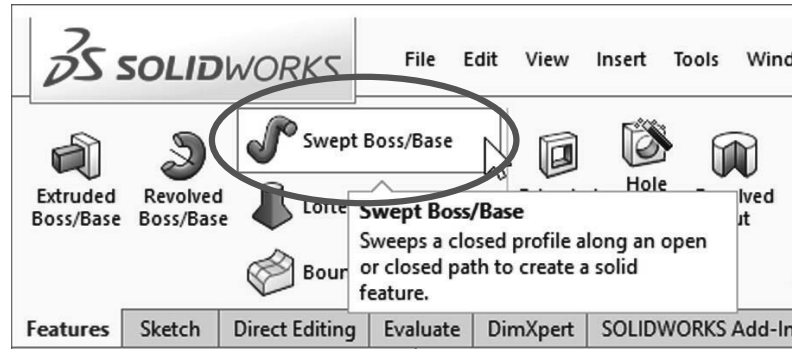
SOLIDWORKS

File Edit View Insert Tools Wind

Extruded Boss/Base

Revolved Boss/Base

Swept Boss/Base

Lofte

Boun

Hole

lved ut

Swept Boss/Base

Sweeps a closed profile along an open or closed path to create a solid feature.

Features | Sketch | Direct Editing | Evaluate | DimXpert | SOLIDWORKS Add-In